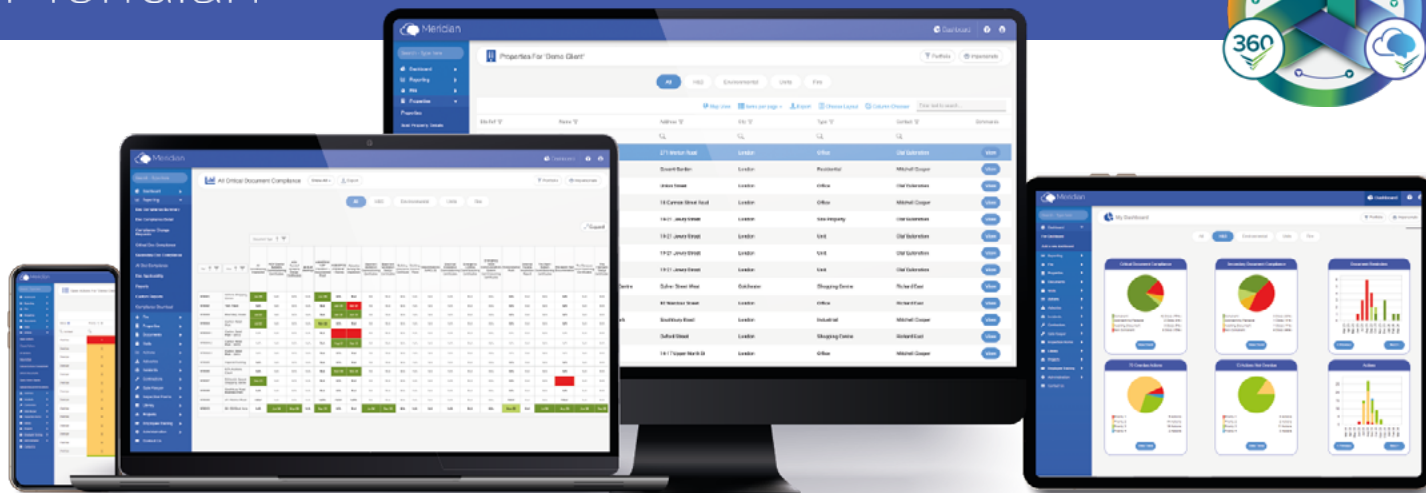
Meridian

360

Meridian

Properties For 'Demo Client'

All H&S Environmental Units Fire

Site Ref Name Address City Type Contact Actions

London Office View
London Residential Mitchell Cooper View
London Office View
London View
London Unit View
London Unit View
London Unit View
Sylvan Street West Goldhawk Shopping Centre Richard East View
London Office Richard East View
London Industrial Mitchell Cooper View
London Shopping Centre Richard East View
London Office View

Meridian

All Critical Document Compliance

All H&S Environmental Units Fire

Export

Meridian

My Dashboard

All H&S Environmental Units Fire

Critical Document Compliance

Secondary Document Compliance

Document Reminders

Overdue Actions

Outstanding Actions

Actions

Meridian